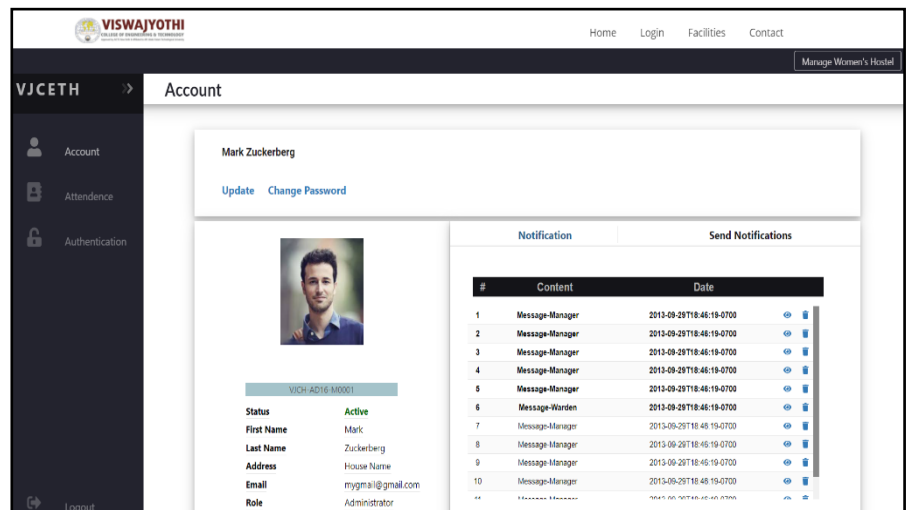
VISWAJYOTHI
COLLEGE OF ENGINEERING & TECHNOLOGY

Home Login Facilities Contact

Manage Women's Hostel

VJCETH

Account

Account

Attendence

Authentication

Logout

Mark Zuckerberg

Update Change Password

VJCH-AD16-M0001

| | |
|---|---|
| Status | Active |
| First Name | Mark |
| Last Name | Zuckerberg |
| Address | House Name |
| Email | mygmail@gmail.com |
| Role | Administrator |

Notification Send Notifications

| # | Content | Date |
|---|---|---|
| 1 | Message-Manager | 2013-09-29T18:46:19-0700 |
| 2 | Message-Manager | 2013-09-29T18:46:19-0700 |
| 3 | Message-Manager | 2013-09-29T18:46:19-0700 |
| 4 | Message-Manager | 2013-09-29T18:46:19-0700 |
| 5 | Message-Manager | 2013-09-29T18:46:19-0700 |
| 6 | Message-Warden | 2013-09-29T18:46:19-0700 |
| 7 | Message-Manager | 2013-09-29T18:46:19-0700 |
| 8 | Message-Manager | 2013-09-29T18:46:19-0700 |
| 9 | Message-Manager | 2013-09-29T18:46:19-0700 |
| 10 | Message-Manager | 2013-09-29T18:46:19-0700 |
| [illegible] | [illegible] | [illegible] |